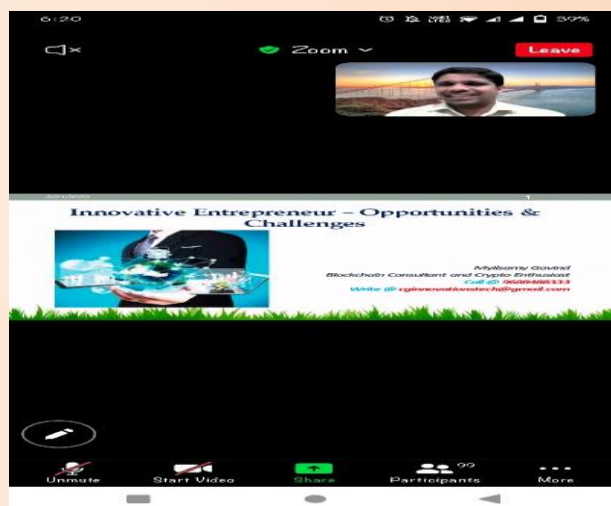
6:20 39%

Zoom

Leave

Innovative Entrepreneur – Opportunities & Challenges

Mylsamy Govind
Blockchain Consultant and Crypto Enthusiast
Call @ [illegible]
Write @ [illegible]@gmail.com

Unmute

Start Video

Share

99

Participants

More